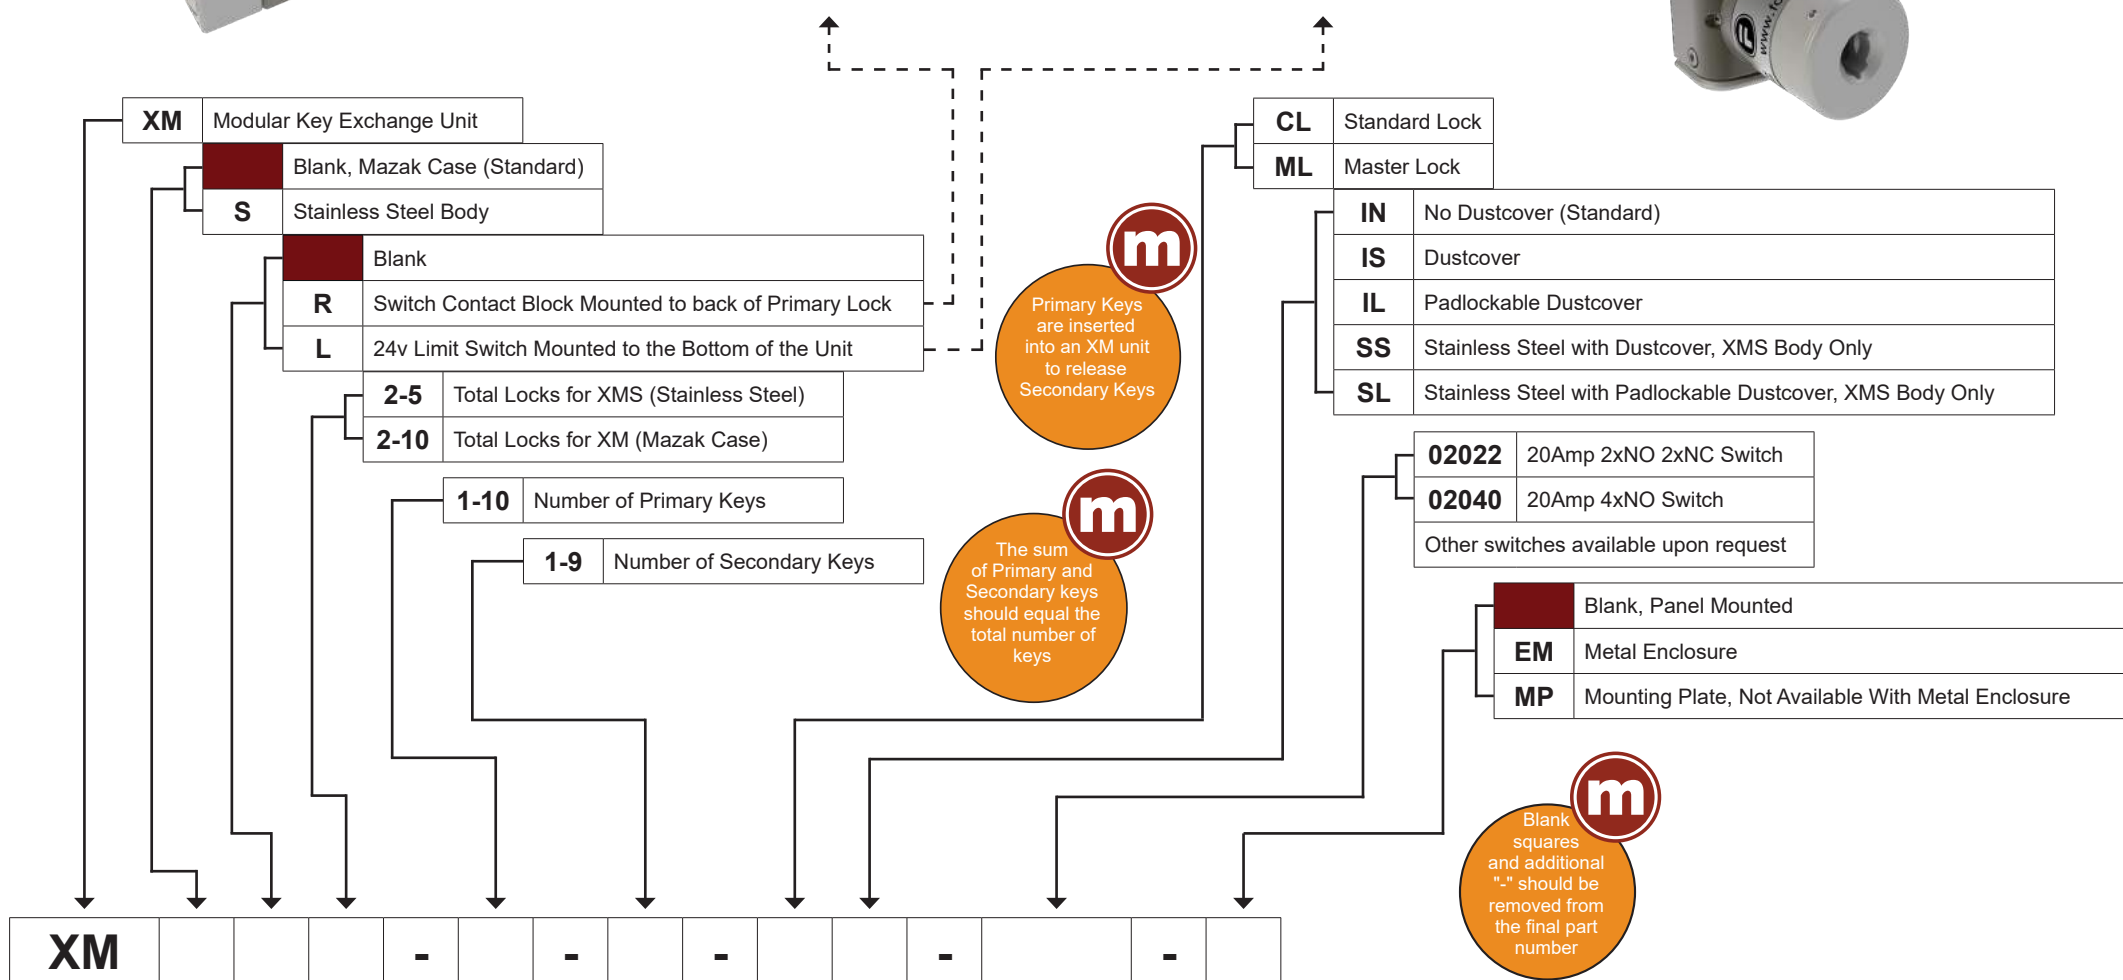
| XM | Modular Key Exchange Unit |
|---|---|
|  | Blank, Mazak Case (Standard) |
| S | Stainless Steel Body |

|  | Blank |
|---|---|
| R | Switch Contact Block Mounted to back of Primary Lock |
| L | 24v Limit Switch Mounted to the Bottom of the Unit |

| 2-5 | Total Locks for XMS (Stainless Steel) |
|---|---|
| 2-10 | Total Locks for XM (Mazak Case) |

| 1-10 | Number of Primary Keys |
|---|---|

| 1-9 | Number of Secondary Keys |
|---|---|

m
Primary Keys are inserted into an XM unit to release Secondary Keys

m
The sum of Primary and Secondary keys should equal the total number of keys

| CL | Standard Lock |
|---|---|
| ML | Master Lock |

| IN | No Dustcover (Standard) |
|---|---|
| IS | Dustcover |
| IL | Padlockable Dustcover |
| SS | Stainless Steel with Dustcover, XMS Body Only |
| SL | Stainless Steel with Padlockable Dustcover, XMS Body Only |

| 02022 | 20Amp 2xNO 2xNC Switch |
|---|---|
| 02040 | 20Amp 4xNO Switch |
| Other switches available upon request | |

|  | Blank, Panel Mounted |
|---|---|
| EM | Metal Enclosure |
| MP | Mounting Plate, Not Available With Metal Enclosure |

m
Blank squares and additional "-" should be removed from the final part number

| XM |  |  |  | - |  | - |  | - |  |  | - |  | - |  |
|---|---|---|---|---|---|---|---|---|---|---|---|---|---|---|